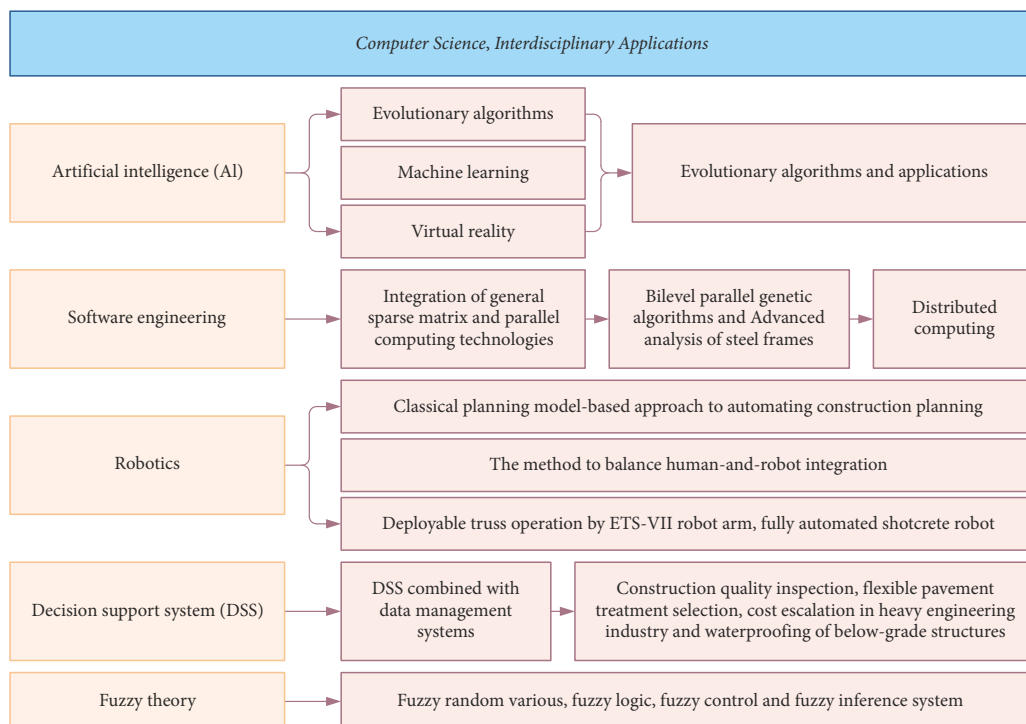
Computer Science, Interdisciplinary Applications

Artificial intelligence (Al)

Evolutionary algorithms

Machine learning

Virtual reality

Evolutionary algorithms and applications

Software engineering

Integration of general sparse matrix and parallel computing technologies

Bilevel parallel genetic algorithms and Advanced analysis of steel frames

Distributed computing

Robotics

Classical planning model-based approach to automating construction planning

The method to balance human-and-robot integration

Deployable truss operation by ETS-VII robot arm, fully automated shotcrete robot

Decision support system (DSS)

DSS combined with data management systems

Construction quality inspection, flexible pavement treatment selection, cost escalation in heavy engineering industry and waterproofing of below-grade structures

Fuzzy theory

Fuzzy random various, fuzzy logic, fuzzy control and fuzzy inference system